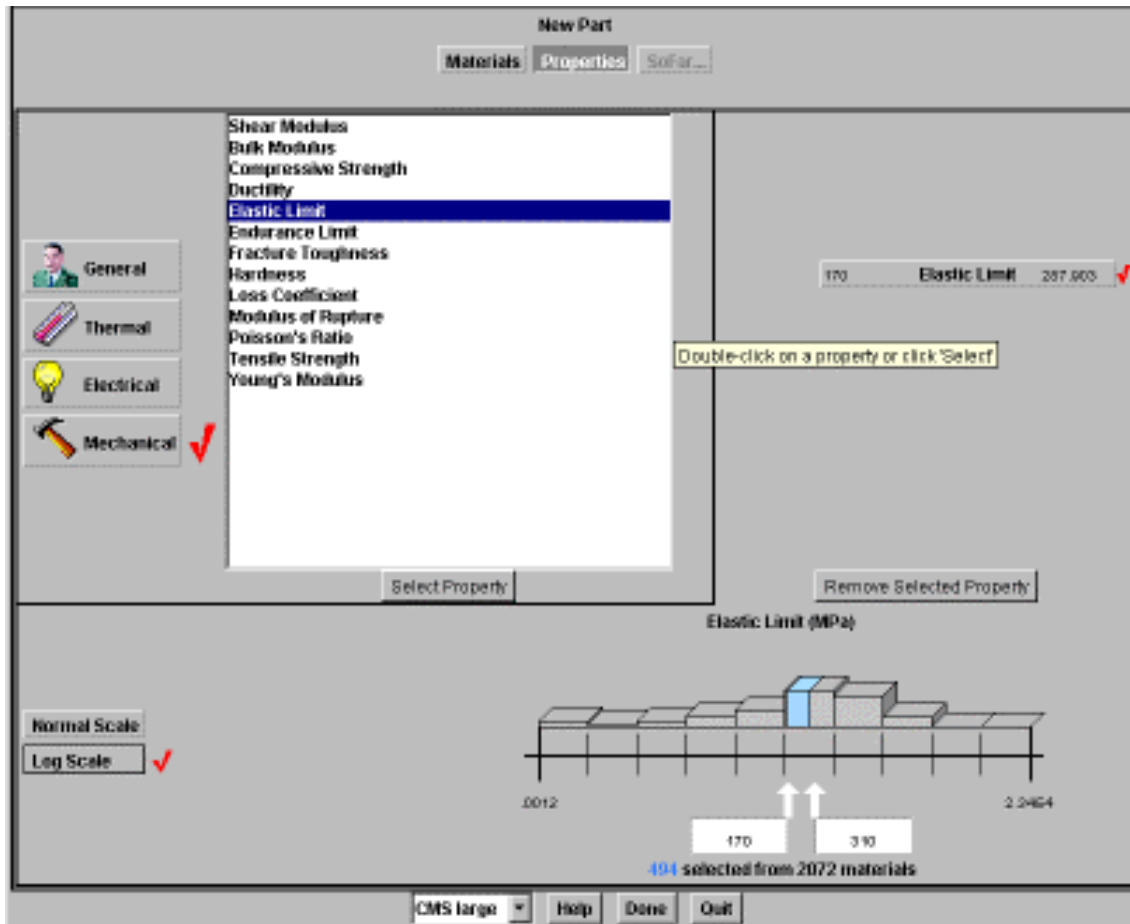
New Part

Materials Properties SoFar...

Shear Modulus
Bulk Modulus
Compressive Strength
Ductility
Elastic Limit
Endurance Limit
Fracture Toughness
Hardness
Loss Coefficient
Modulus of Rupture
Poisson's Ratio
Tensile Strength
Young's Modulus

General
Thermal
Electrical
Mechanical

170 Elastic Limit 287.903

Double-click on a property or click 'Select'

Select Property

Remove Selected Property

Elastic Limit (MPa)

Normal Scale
Log Scale

.0012

2.2464

170

310

494 selected from 2072 materials

CMS large Help Done Quit